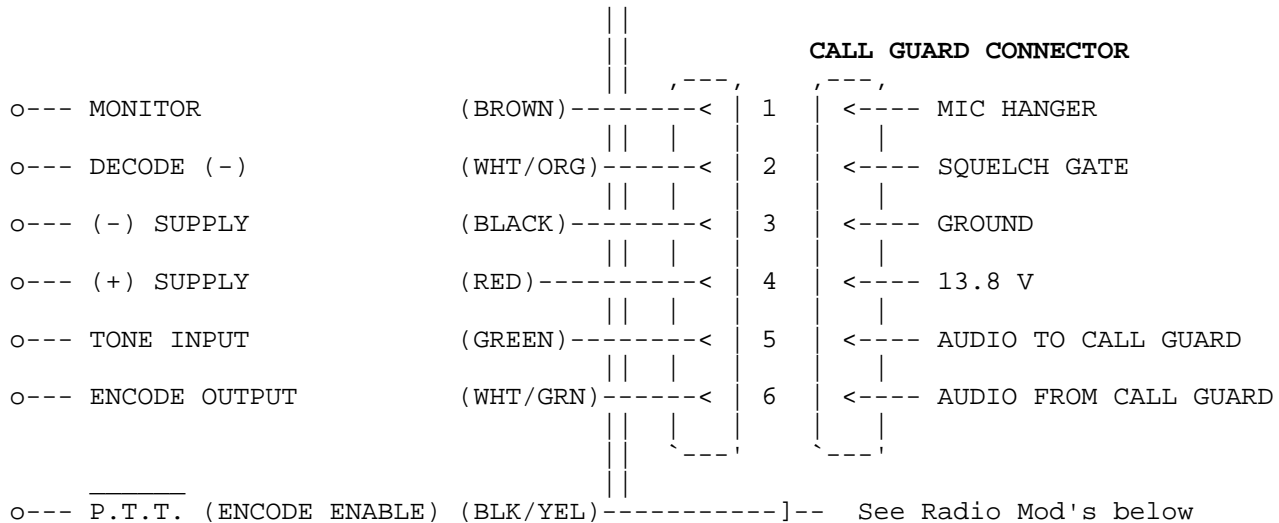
CALL GUARD CONNECTOR

| | | |
|---|---|---|
| o--- MONITOR | (BROWN) | 1 | <---- MIC HANGER |
| o--- DECODE (-) | (WHT/ORG) | 2 | <---- SQUELCH GATE |
| o--- (-) SUPPLY | (BLACK) | 3 | <---- GROUND |
| o--- (+) SUPPLY | (RED) | 4 | <---- 13.8 V |
| o--- TONE INPUT | (GREEN) | 5 | <---- AUDIO TO CALL GUARD |
| o--- ENCODE OUTPUT | (WHT/GRN) | 6 | <---- AUDIO FROM CALL GUARD |

o--- $\overline{\text{P.T.T.}}$ (ENCODE ENABLE) (BLK/YEL)-----------]-- See Radio Mod's below